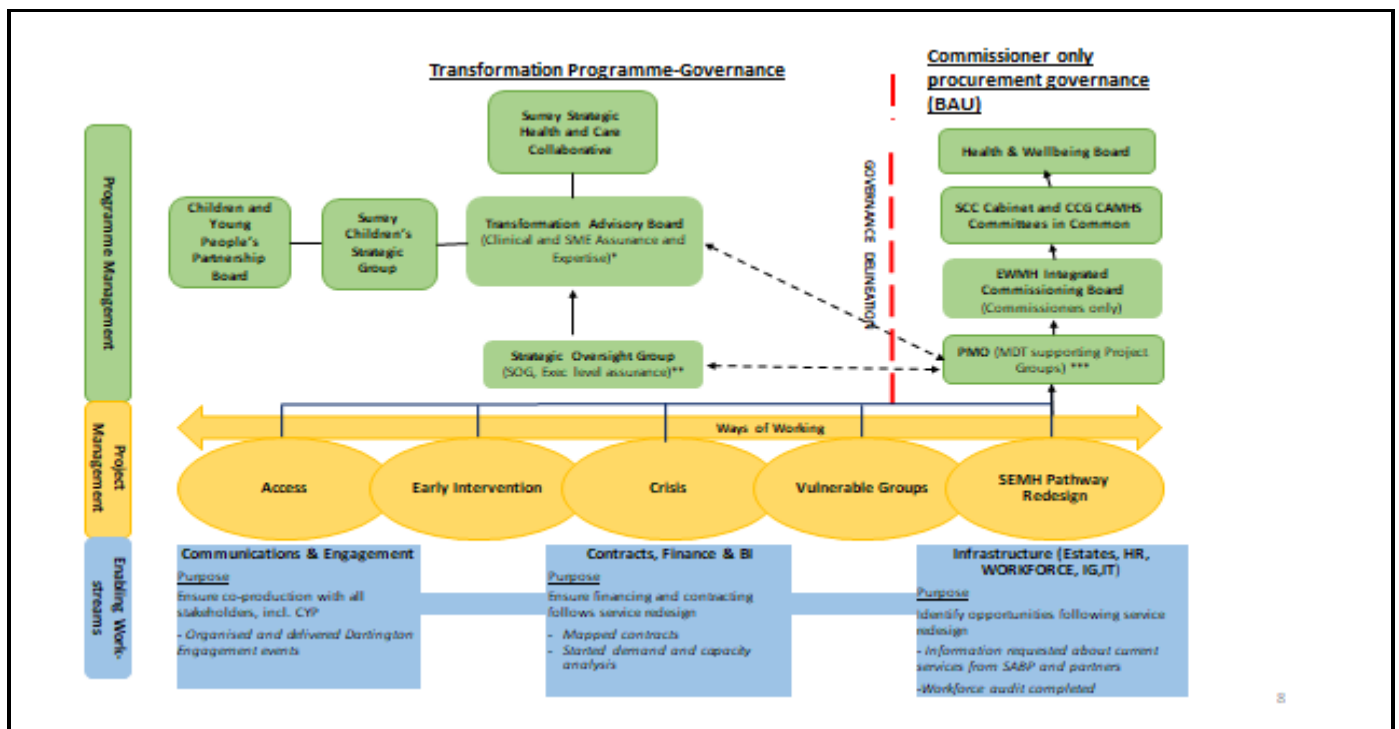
Transformation Programme-Governance

Commissioner only procurement governance (BAU)

Programme Management

Surrey Strategic Health and Care Collaborative

Children and Young People's Partnership Board

Surrey Children's Strategic Group

Transformation Advisory Board (Clinical and SME Assurance and Expertise)*

Strategic Oversight Group (SOG, Exec level assurance)**

GOVERNANCE DELINEATION

Health & Wellbeing Board

SCC Cabinet and CCG CAMHS Committees in Common

EWMH Integrated Commissioning Board (Commissioners only)

PMO (MDT supporting Project Groups) ***

Project Management

Ways of Working

Access

Early Intervention

Crisis

Vulnerable Groups

SEMH Pathway Redesign

Enabling Work-streams

Communications & Engagement
Purpose
Ensure co-production with all stakeholders, incl. CYP
- Organised and delivered Dartington Engagement events

Contracts, Finance & BI
Purpose
Ensure financing and contracting follows service redesign
- Mapped contracts
- Started demand and capacity analysis

Infrastructure (Estates, HR, WORKFORCE, IG,IT)
Purpose
Identify opportunities following service redesign
- Information requested about current services from SABP and partners
-Workforce audit completed

8